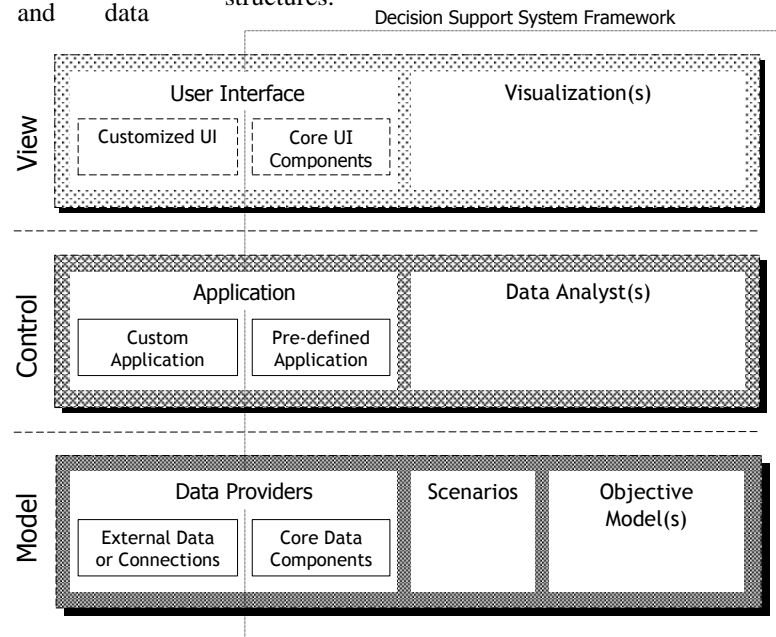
and data structures.

Decision Support System Framework

View

User Interface

Customized UI

Core UI Components

Visualization(s)

Control

Application

Custom Application

Pre-defined Application

Data Analyst(s)

Model

Data Providers

External Data or Connections

Core Data Components

Scenarios

Objective Model(s)